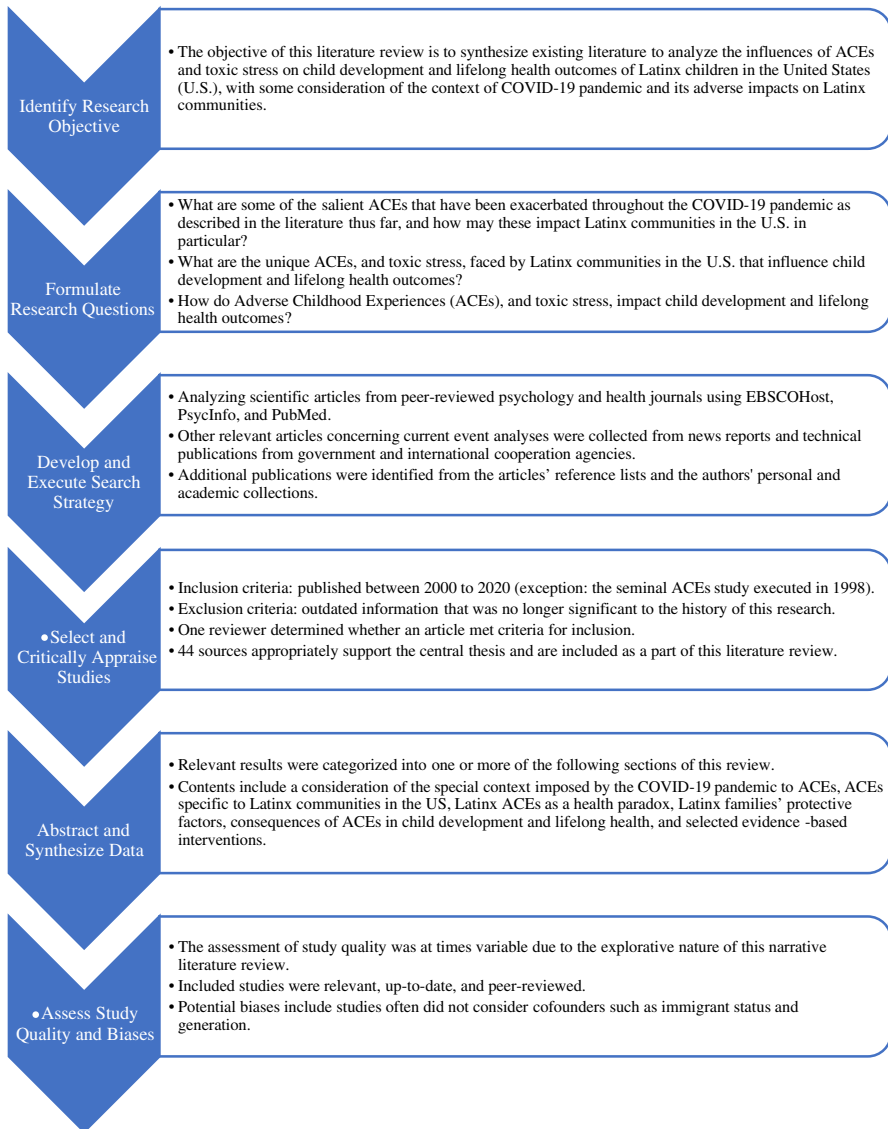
Identify Research Objective

• The objective of this literature review is to synthesize existing literature to analyze the influences of ACEs and toxic stress on child development and lifelong health outcomes of Latinx children in the United States (U.S.), with some consideration of the context of COVID-19 pandemic and its adverse impacts on Latinx communities.

Formulate Research Questions

• What are some of the salient ACEs that have been exacerbated throughout the COVID-19 pandemic as described in the literature thus far, and how may these impact Latinx communities in the U.S. in particular?
• What are the unique ACEs, and toxic stress, faced by Latinx communities in the U.S. that influence child development and lifelong health outcomes?
• How do Adverse Childhood Experiences (ACEs), and toxic stress, impact child development and lifelong health outcomes?

Develop and Execute Search Strategy

• Analyzing scientific articles from peer-reviewed psychology and health journals using EBSCOHost, PsycInfo, and PubMed.
• Other relevant articles concerning current event analyses were collected from news reports and technical publications from government and international cooperation agencies.
• Additional publications were identified from the articles' reference lists and the authors' personal and academic collections.

• Select and Critically Appraise Studies

• Inclusion criteria: published between 2000 to 2020 (exception: the seminal ACEs study executed in 1998).
• Exclusion criteria: outdated information that was no longer significant to the history of this research.
• One reviewer determined whether an article met criteria for inclusion.
• 44 sources appropriately support the central thesis and are included as a part of this literature review.

Abstract and Synthesize Data

• Relevant results were categorized into one or more of the following sections of this review.
• Contents include a consideration of the special context imposed by the COVID-19 pandemic to ACEs, ACEs specific to Latinx communities in the US, Latinx ACEs as a health paradox, Latinx families' protective factors, consequences of ACEs in child development and lifelong health, and selected evidence -based interventions.

• Assess Study Quality and Biases

• The assessment of study quality was at times variable due to the explorative nature of this narrative literature review.
• Included studies were relevant, up-to-date, and peer-reviewed.
• Potential biases include studies often did not consider cofounders such as immigrant status and generation.